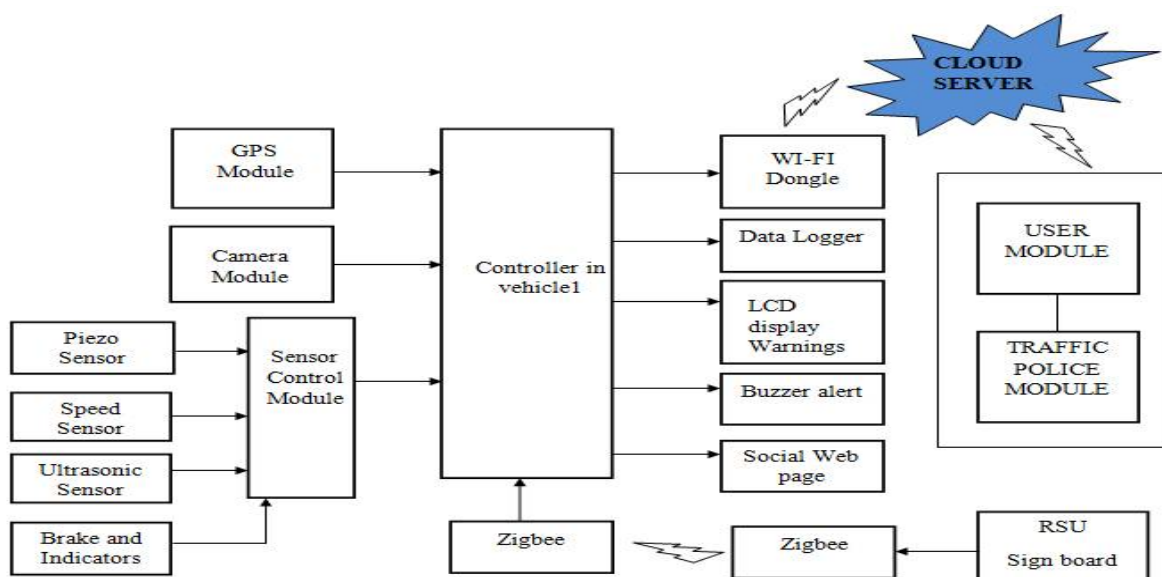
CLOUD SERVER

GPS Module

Camera Module

Piezo Sensor

Speed Sensor

Ultrasonic Sensor

Brake and Indicators

Sensor Control Module

Controller in vehicle1

Zigbee

WI-FI Dongle

Data Logger

LCD display Warnings

Buzzer alert

Social Web page

Zigbee

USER MODULE

TRAFFIC POLICE MODULE

RSU Sign board